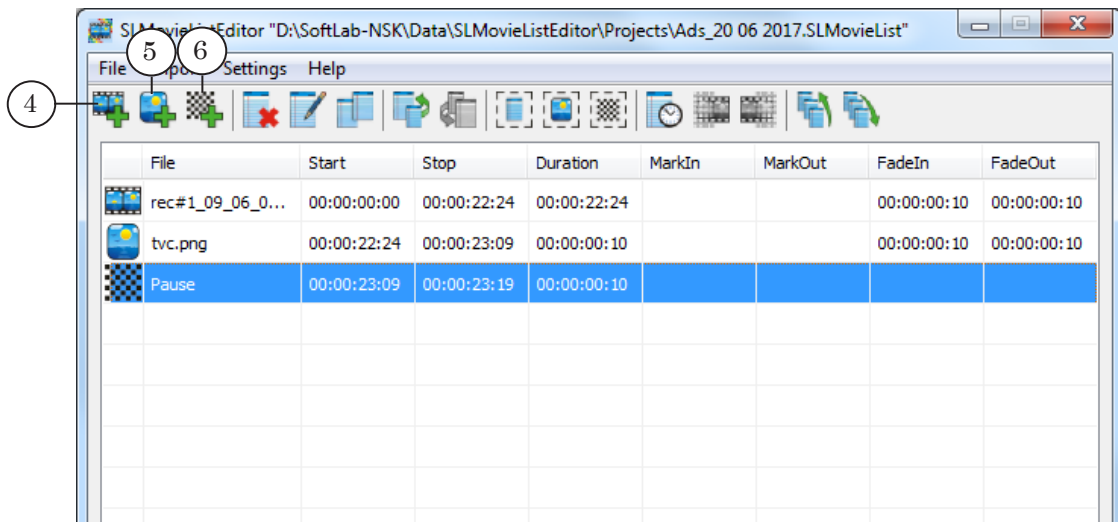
SL Movie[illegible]Editor "D:\SoftLab-NSK\Data\SLMovieListEditor\Projects\Ads_20 06 2017.SLMovieList"

File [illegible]port Settings Help

4 5 6

| | File | Start | Stop | Duration | MarkIn | MarkOut | FadeIn | FadeOut |
|---|---|---|---|---|---|---|---|---|
| | rec#1_09_06_0... | 00:00:00:00 | 00:00:22:24 | 00:00:22:24 | | | 00:00:00:10 | 00:00:00:10 |
| | tvc.png | 00:00:22:24 | 00:00:23:09 | 00:00:00:10 | | | 00:00:00:10 | 00:00:00:10 |
| | Pause | 00:00:23:09 | 00:00:23:19 | 00:00:00:10 | | | | |